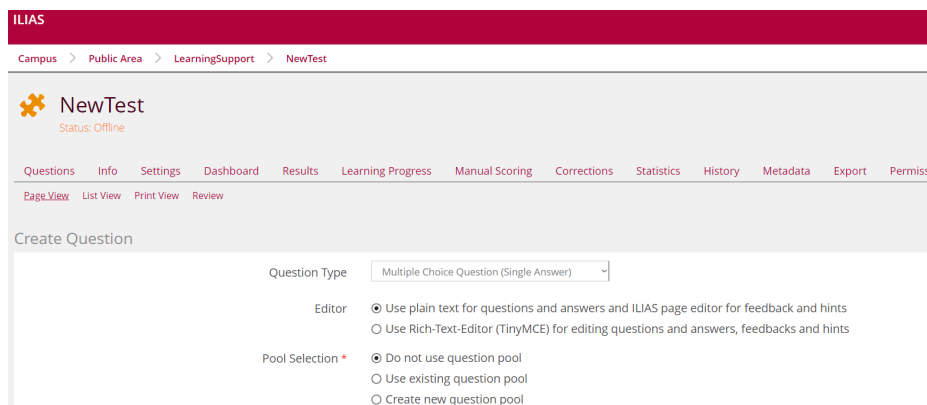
ILIAS

Campus > Public Area > LearningSupport > NewTest

NewTest
Status: Offline

Questions Info Settings Dashboard Results Learning Progress Manual Scoring Corrections Statistics History Metadata Export Permiss

Page View List View Print View Review

Create Question

Question Type Multiple Choice Question (Single Answer)

Editor
Use plain text for questions and answers and ILIAS page editor for feedback and hints
Use Rich-Text-Editor (TinyMCE) for editing questions and answers, feedbacks and hints

Pool Selection *
Do not use question pool
Use existing question pool
Create new question pool